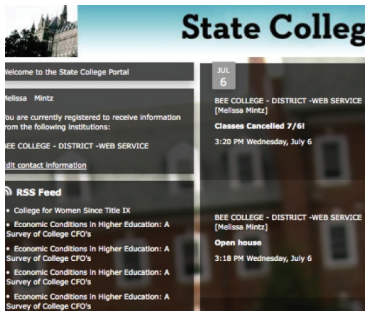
State Colleg

Welcome to the State College Portal

Melissa Mintz

You are currently registered to receive information from the following institutions:

BEE COLLEGE - DISTRICT -WEB SERVICE

Edit contact information

RSS Feed

College for Women Since Title IX

Economic Conditions in Higher Education: A Survey of College CFO's

Economic Conditions in Higher Education: A Survey of College CFO's

Economic Conditions in Higher Education: A Survey of College CFO's

Economic Conditions in Higher Education: A Survey of College CFO's

JUL
6

BEE COLLEGE - DISTRICT -WEB SERVICE [Melissa Mintz]

Classes Cancelled 7/6!

3:20 PM Wednesday, July 6

BEE COLLEGE - DISTRICT -WEB SERVICE [Melissa Mintz]

Open house

3:18 PM Wednesday, July 6